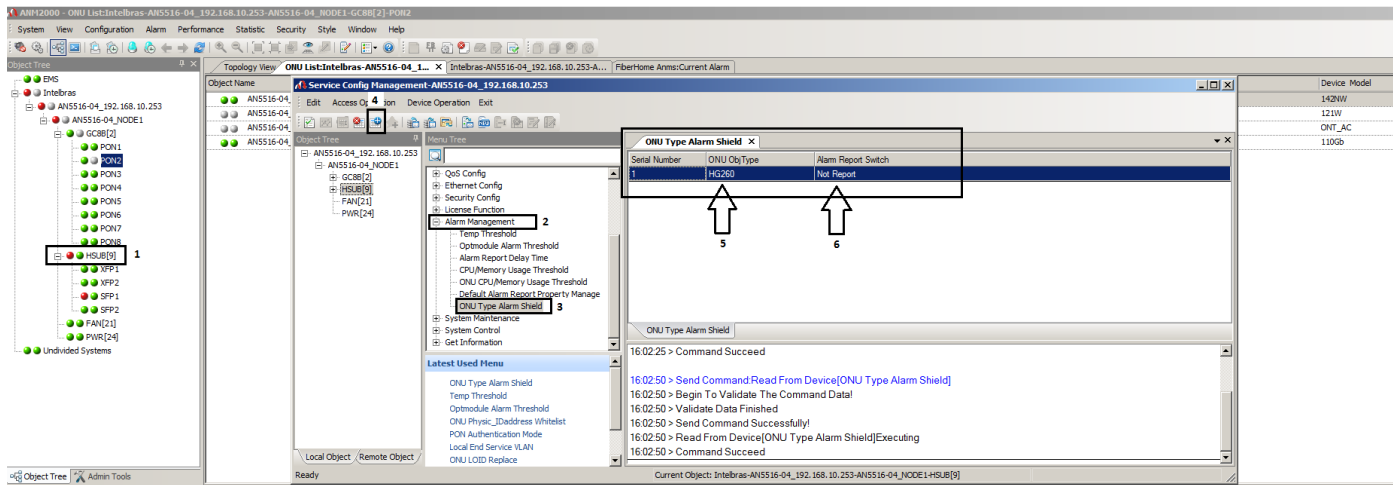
ANM2000 - ONU List:Intelbras-AN5516-04_192.168.10.253-AN5516-04_NODE1-GC8B[2]-PON2

System View Configuration Alarm Performance Statistic Security Style Window Help

Object Tree

EMS
Intelbras
AN5516-04_192.168.10.253
AN5516-04_NODE1
GC8B[2]
PON1
PON2
PON3
PON4
PON5
PON6
PON7
PON8
HSUB[9] 1
XFP1
XFP2
SFP1
SFP2
FAN[21]
PWR[24]
Undivided Systems

Object Tree | Admin Tools

Topology View | ONU List:Intelbras-AN5516-04_1... | Intelbras-AN5516-04_192.168.10.253-A... | FiberHome Anms:Current Alarm

Object Name
AN5516-04_
AN5516-04_
AN5516-04_
AN5516-04_

Device Model
142NW
121W
ONT_AC
110Gb

Service Config Management-AN5516-04_192.168.10.253

Edit Access Op 4 tion Device Operation Exit

Object Tree
AN5516-04_192.168.10.253
AN5516-04_NODE1
GC8B[2]
HSUB[9]
FAN[21]
PWR[24]

Local Object | Remote Object

Menu Tree
QoS Config
Ethernet Config
Security Config
License Function
Alarm Management 2
Temp Threshold
Optmodule Alarm Threshold
Alarm Report Delay Time
CPU/Memory Usage Threshold
ONU CPU/Memory Usage Threshold
Default Alarm Report Property Manage
ONU Type Alarm Shield 3
System Maintenance
System Control
Get Information

Latest Used Menu
ONU Type Alarm Shield
Temp Threshold
Optmodule Alarm Threshold
ONU Physic_IDaddress Whitelist
PON Authentication Mode
Local End Service VLAN
ONU LOID Replace

ONU Type Alarm Shield

| Serial Number | ONU ObjType | Alarm Report Switch |
|---|---|---|
| 1 | HG260 | Not Report |

5 6

ONU Type Alarm Shield

16:02:25 > Command Succeed

16:02:50 > Send Command:Read From Device[ONU Type Alarm Shield]
16:02:50 > Begin To Validate The Command Data!
16:02:50 > Validate Data Finished
16:02:50 > Send Command Successfully!
16:02:50 > Read From Device[ONU Type Alarm Shield]Executing
16:02:50 > Command Succeed

Ready
Current Object: Intelbras-AN5516-04_192.168.10.253-AN5516-04_NODE1-HSUB[9]